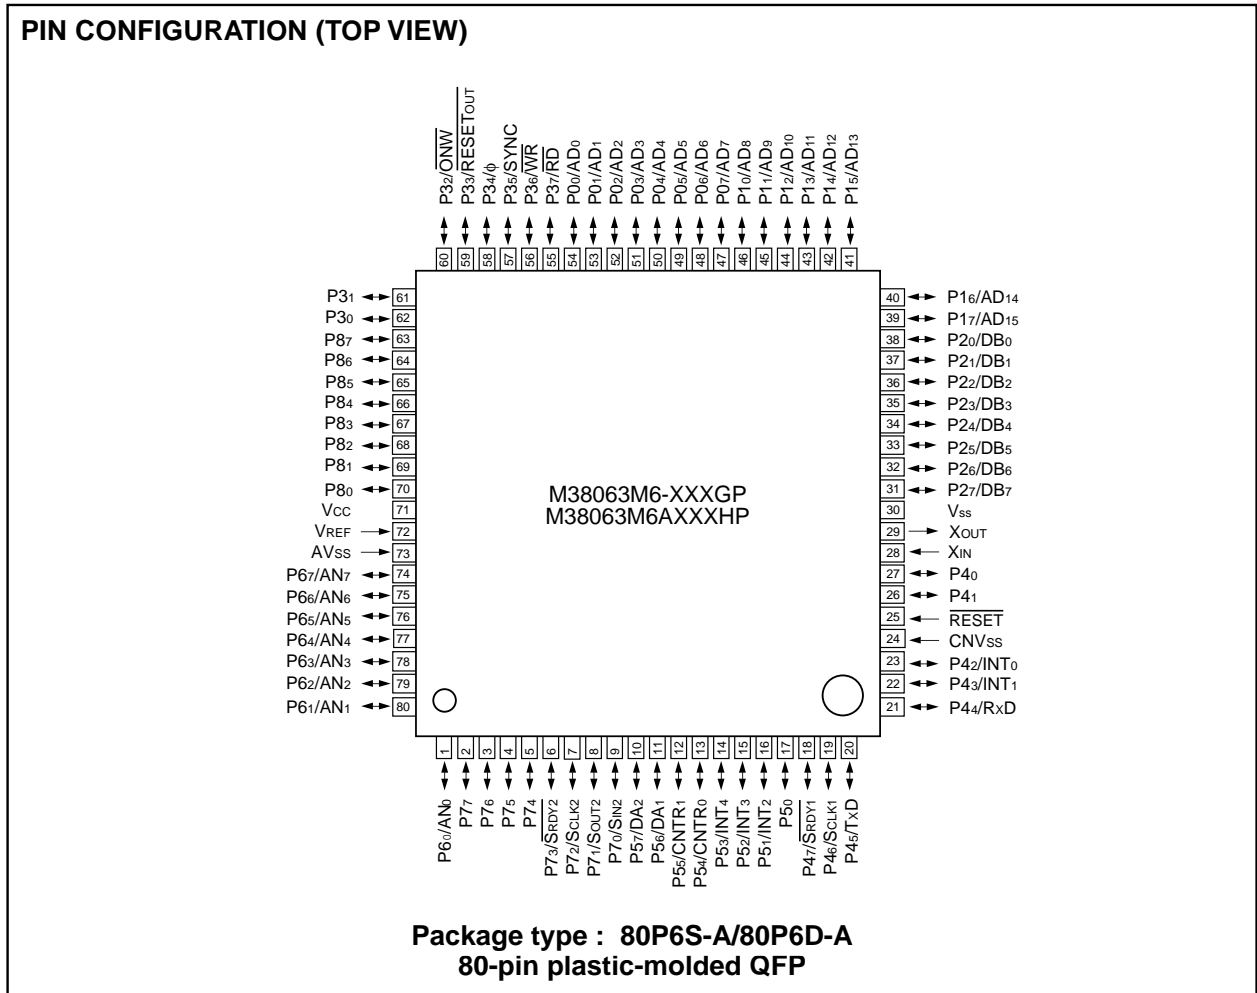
PIN CONFIGURATION (TOP VIEW)

$P3_2/\overline{ONW}$ 60
$P3_3/\overline{RESET_{OUT}}$ 59
$P3_4/\phi$ 58
$P3_5/SYNC$ 57
$P3_6/\overline{WR}$ 56
$P3_7/\overline{RD}$ 55
$P0_0/AD_0$ 54
$P0_1/AD_1$ 53
$P0_2/AD_2$ 52
$P0_3/AD_3$ 51
$P0_4/AD_4$ 50
$P0_5/AD_5$ 49
$P0_6/AD_6$ 48
$P0_7/AD_7$ 47
$P1_0/AD_8$ 46
$P1_1/AD_9$ 45
$P1_2/AD_{10}$ 44
$P1_3/AD_{11}$ 43
$P1_4/AD_{12}$ 42
$P1_5/AD_{13}$ 41

$P3_1$ 61
$P3_0$ 62
$P8_7$ 63
$P8_6$ 64
$P8_5$ 65
$P8_4$ 66
$P8_3$ 67
$P8_2$ 68
$P8_1$ 69
$P8_0$ 70
$V_{CC}$ 71
$V_{REF}$ 72
$AV_{SS}$ 73
$P6_7/AN_7$ 74
$P6_6/AN_6$ 75
$P6_5/AN_5$ 76
$P6_4/AN_4$ 77
$P6_3/AN_3$ 78
$P6_2/AN_2$ 79
$P6_1/AN_1$ 80

M38063M6-XXXGP
M38063M6AXXXHP

40 $P1_6/AD_{14}$
39 $P1_7/AD_{15}$
38 $P2_0/DB_0$
37 $P2_1/DB_1$
36 $P2_2/DB_2$
35 $P2_3/DB_3$
34 $P2_4/DB_4$
33 $P2_5/DB_5$
32 $P2_6/DB_6$
31 $P2_7/DB_7$
30 $V_{ss}$
29 $X_{OUT}$
28 $X_{IN}$
27 $P4_0$
26 $P4_1$
25 $\overline{RESET}$
24 $CNV_{SS}$
23 $P4_2/INT_0$
22 $P4_3/INT_1$
21 $P4_4/RxD$

1 $P6_0/AN_0$
2 $P7_7$
3 $P7_6$
4 $P7_5$
5 $P7_4$
6 $P7_3/\overline{S_{RDY2}}$
7 $P7_2/S_{CLK2}$
8 $P7_1/S_{OUT2}$
9 $P7_0/S_{IN2}$
10 $P5_7/DA_2$
11 $P5_6/DA_1$
12 $P5_5/CNTR_1$
13 $P5_4/CNTR_0$
14 $P5_3/INT_4$
15 $P5_2/INT_3$
16 $P5_1/INT_2$
17 $P5_0$
18 $P4_7/\overline{S_{RDY1}}$
19 $P4_6/S_{CLK1}$
20 $P4_5/TxD$

Package type : 80P6S-A/80P6D-A
80-pin plastic-molded QFP